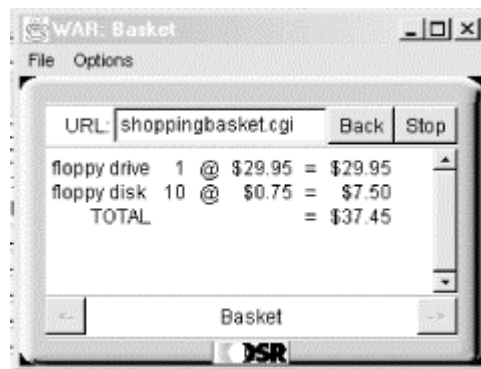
WAR: Basket

File Options

URL: shoppingbasket.cgi Back Stop

| | | | | | |
|---|---|---|---|---|---|
| floppy drive | 1 | @ | $29.95 | = | $29.95 |
| floppy disk | 10 | @ | $0.75 | = | $7.50 |
| TOTAL | | | | = | $37.45 |

Basket

DSR